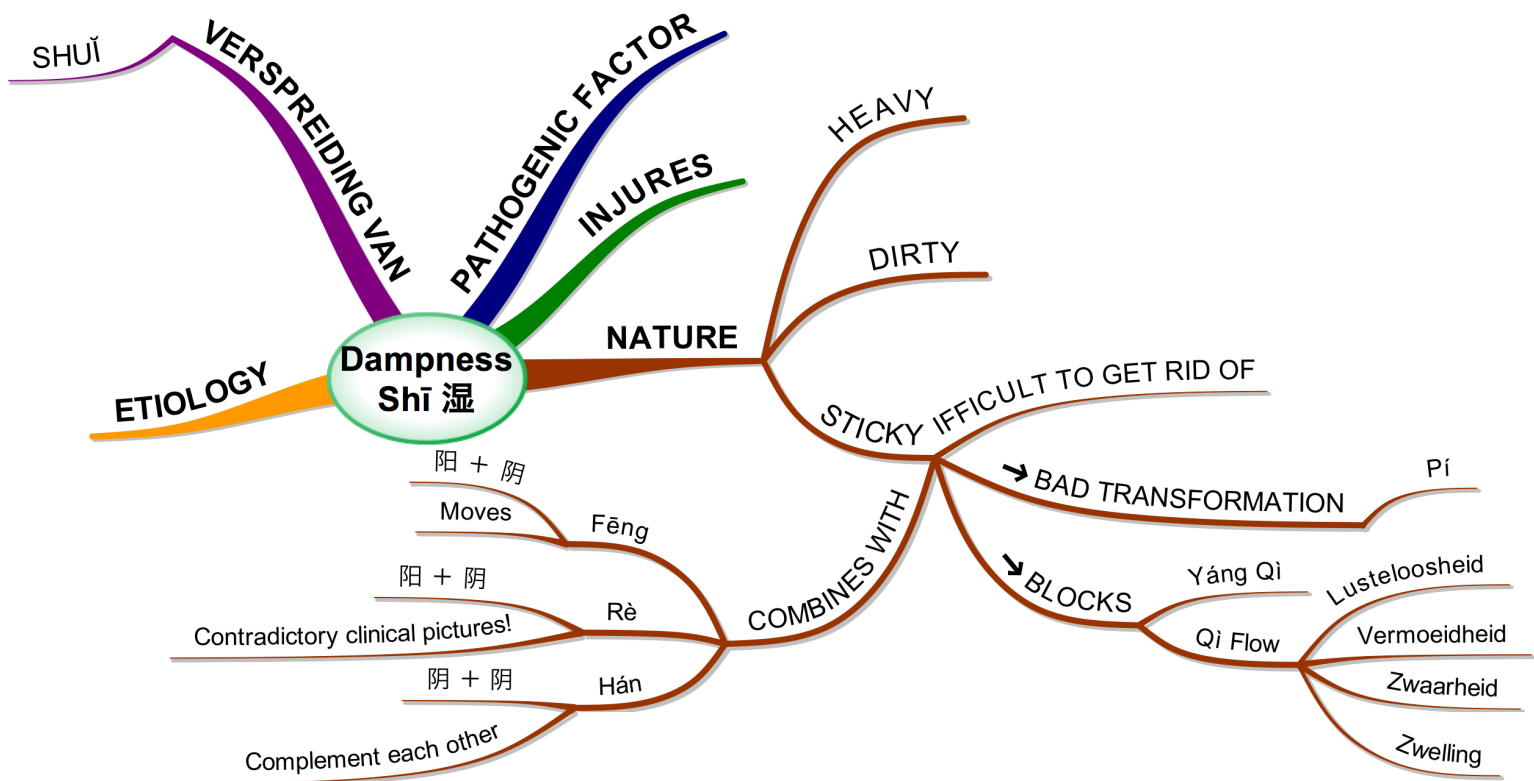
Dampness Shī 湿

SHUǏ
VERSPREIDING VAN
PATHOGENIC FACTOR
INJURES
ETIOLOGY
NATURE
HEAVY
DIRTY
STICKY IFFICULT TO GET RID OF
➜ BAD TRANSFORMATION
Pí
➜ BLOCKS
Yáng Qì
Qì Flow
Lusteloosheid
Vermoeidheid
Zwaarheid
Zwelling
COMBINES WITH
Fēng
阳 + 阴
Moves
Rè
阳 + 阴
Contradictory clinical pictures!
Hán
阴 + 阴
Complement each other